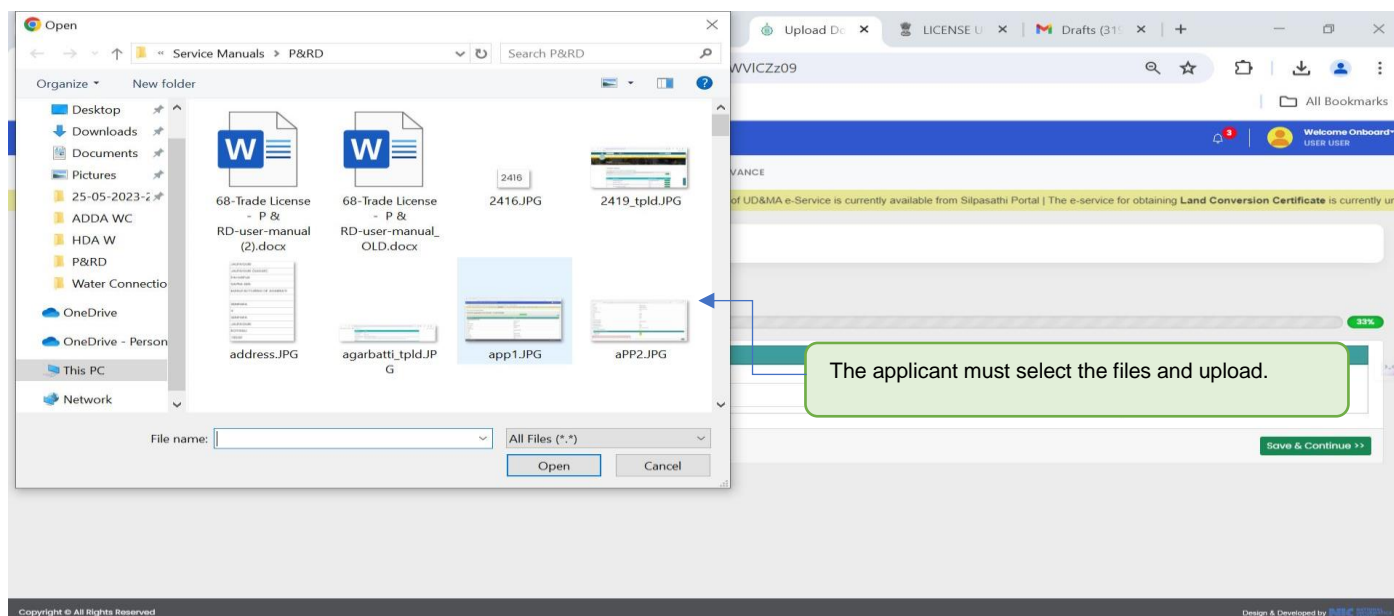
Open

« Service Manuals › P&RD

Search P&RD

Organize ▾ New folder

Desktop
Downloads
Documents
Pictures
25-05-2023-
ADDA WC
HDA W
P&RD
Water Connectio
OneDrive
OneDrive - Person
This PC
Network

68-Trade License - P & RD-user-manual (2).docx

68-Trade License - P & RD-user-manual\_OLD.docx

2416

2416.JPG

2419\_tpld.JPG

address.JPG

agarbatti\_tpld.JPG

app1.JPG

aPP2.JPG

File name:

All Files (\*.\*)

Open

Cancel

Upload Do ×

LICENSE U ×

Drafts (31 ×

+

WVICZz09

All Bookmarks

3

Welcome Onboard USER USER

VANCE

of UD&MA e-Service is currently available from Silpasathi Portal | The e-service for obtaining Land Conversion Certificate is currently u

33%

The applicant must select the files and upload.

Save & Continue >>

Copyright © All Rights Reserved

Design & Developed by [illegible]